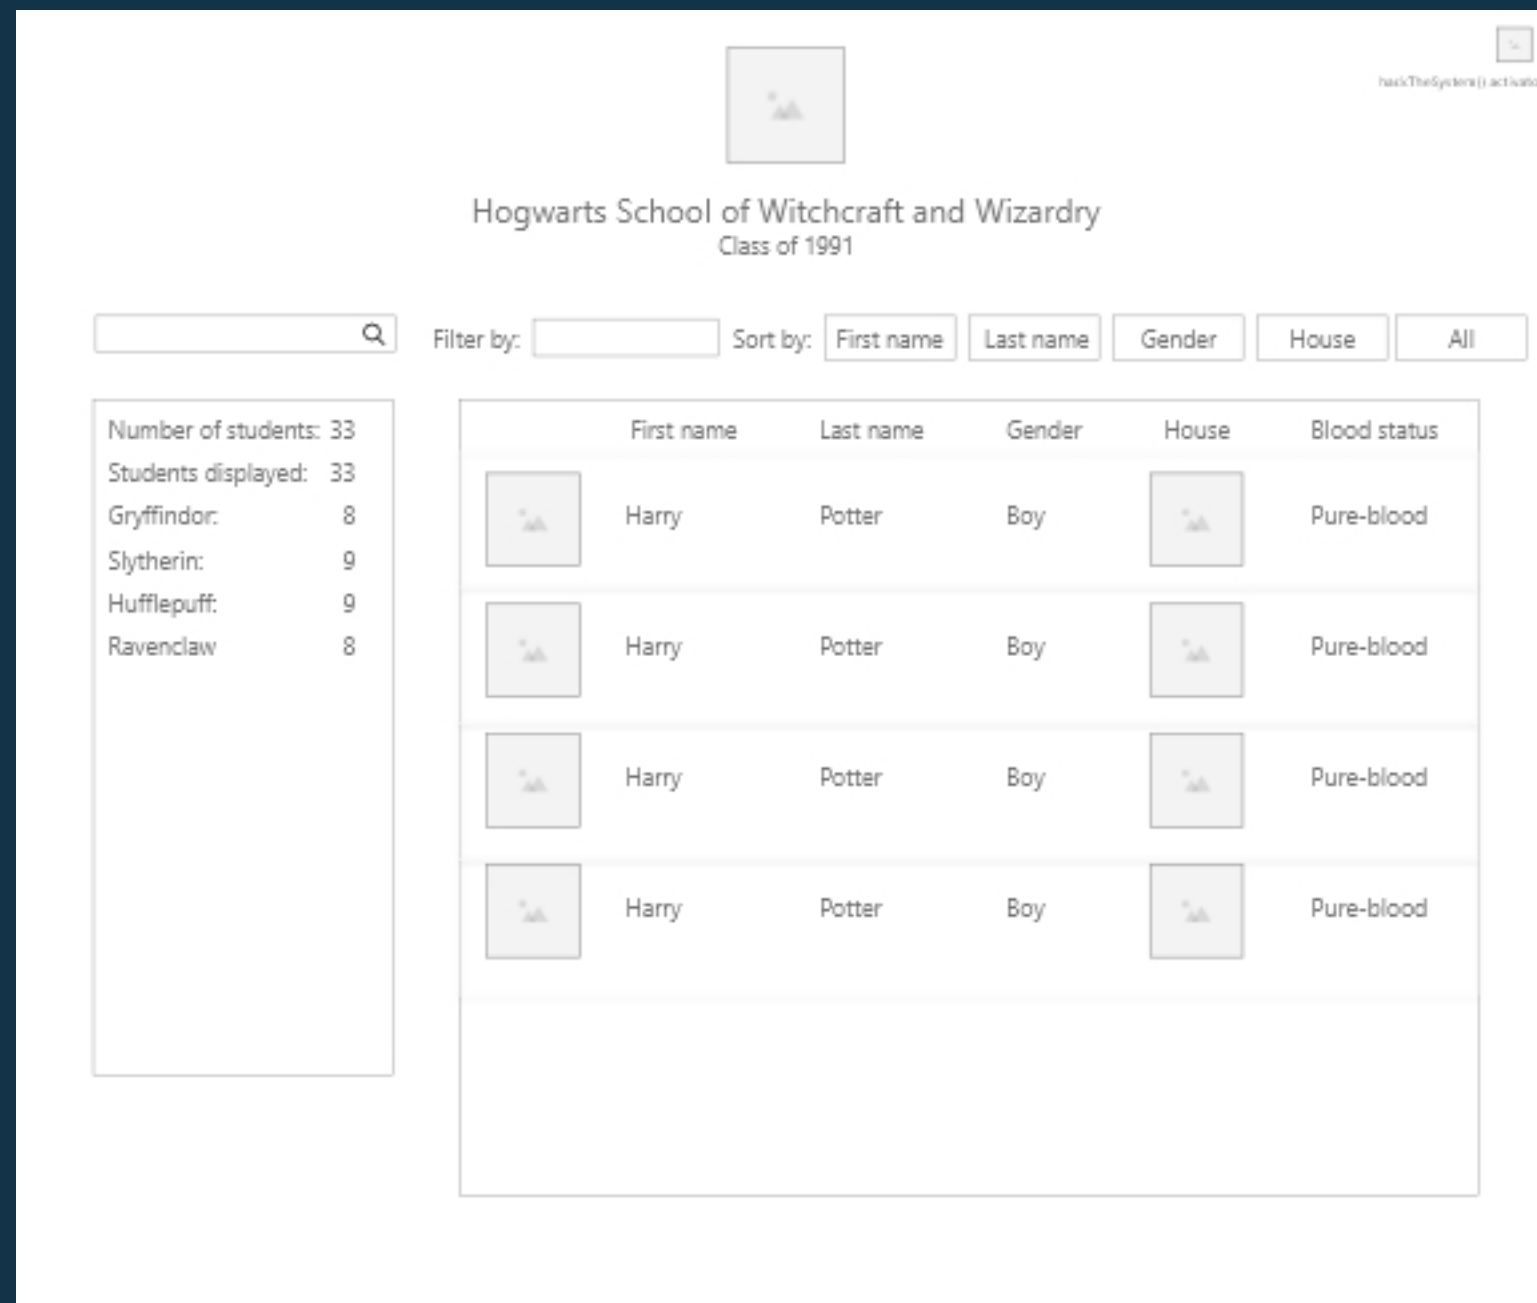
hackTheSystem() activat

Hogwarts School of Witchcraft and Wizardry
Class of 1991

Filter by: Sort by: First name Last name Gender House All

Number of students: 33
Students displayed: 33
Gryffindor: 8
Slytherin: 9
Hufflepuff: 9
Ravenclaw 8

| | First name | Last name | Gender | House | Blood status |
|---|---|---|---|---|---|
| | Harry | Potter | Boy | | Pure-blood |
| | Harry | Potter | Boy | | Pure-blood |
| | Harry | Potter | Boy | | Pure-blood |
| | Harry | Potter | Boy | | Pure-blood |